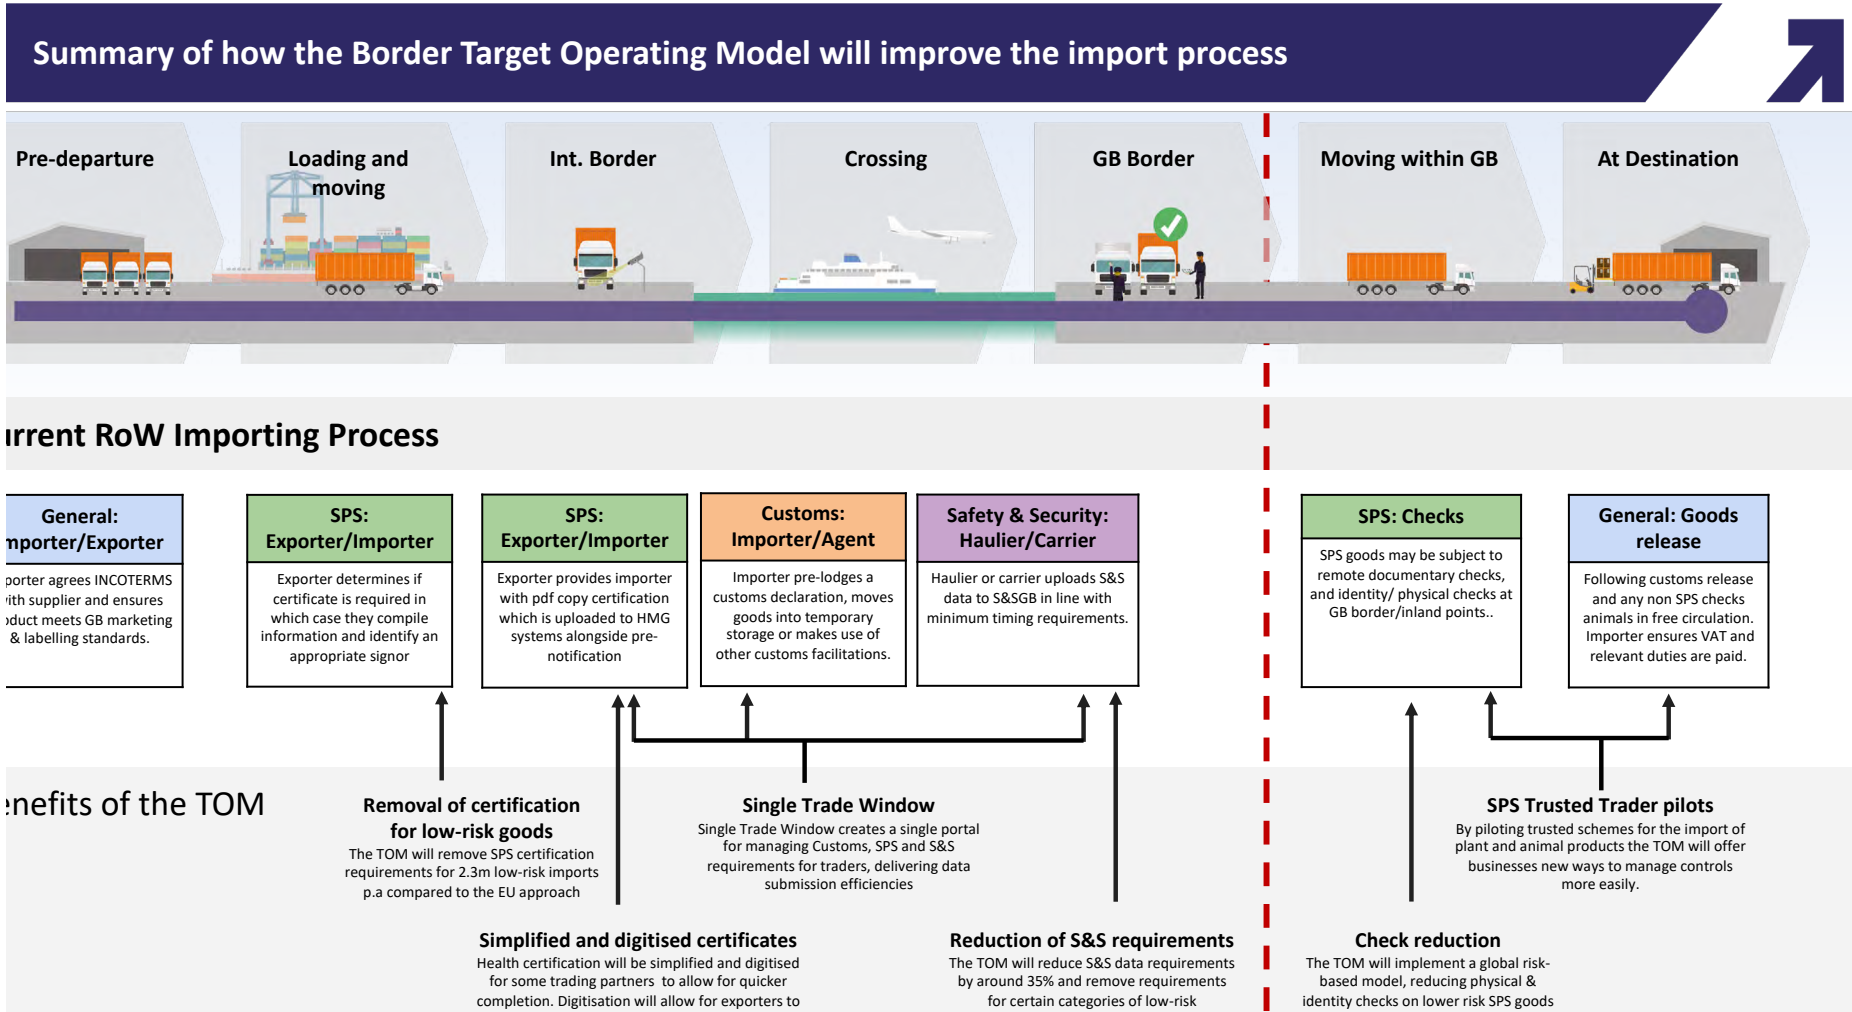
Summary of how the Border Target Operating Model will improve the import process

Pre-departure

Loading and moving

Int. Border

Crossing

GB Border

Moving within GB

At Destination

ırrent RoW Importing Process

General: nporter/Exporter

porter agrees INCOTERMS ith supplier and ensures oduct meets GB marketing & labelling standards.

SPS: Exporter/Importer

Exporter determines if certificate is required in which case they compile information and identify an appropriate signor

SPS: Exporter/Importer

Exporter provides importer with pdf copy certification which is uploaded to HMG systems alongside pre-notification

Customs: Importer/Agent

Importer pre-lodges a customs declaration, moves goods into temporary storage or makes use of other customs facilitations.

Safety & Security: Haulier/Carrier

Haulier or carrier uploads S&S data to S&SGB in line with minimum timing requirements.

SPS: Checks

SPS goods may be subject to remote documentary checks, and identity/ physical checks at GB border/inland points..

General: Goods release

Following customs release and any non SPS checks animals in free circulation. Importer ensures VAT and relevant duties are paid.

ːnefits of the TOM

Removal of certification for low-risk goods

The TOM will remove SPS certification requirements for 2.3m low-risk imports p.a compared to the EU approach

Single Trade Window

Single Trade Window creates a single portal for managing Customs, SPS and S&S requirements for traders, delivering data submission efficiencies

SPS Trusted Trader pilots

By piloting trusted schemes for the import of plant and animal products the TOM will offer businesses new ways to manage controls more easily.

Simplified and digitised certificates

Health certification will be simplified and digitised for some trading partners to allow for quicker completion. Digitisation will allow for exporters to

Reduction of S&S requirements

The TOM will reduce S&S data requirements by around 35% and remove requirements for certain categories of low-risk

Check reduction

The TOM will implement a global risk-based model, reducing physical & identity checks on lower risk SPS goods